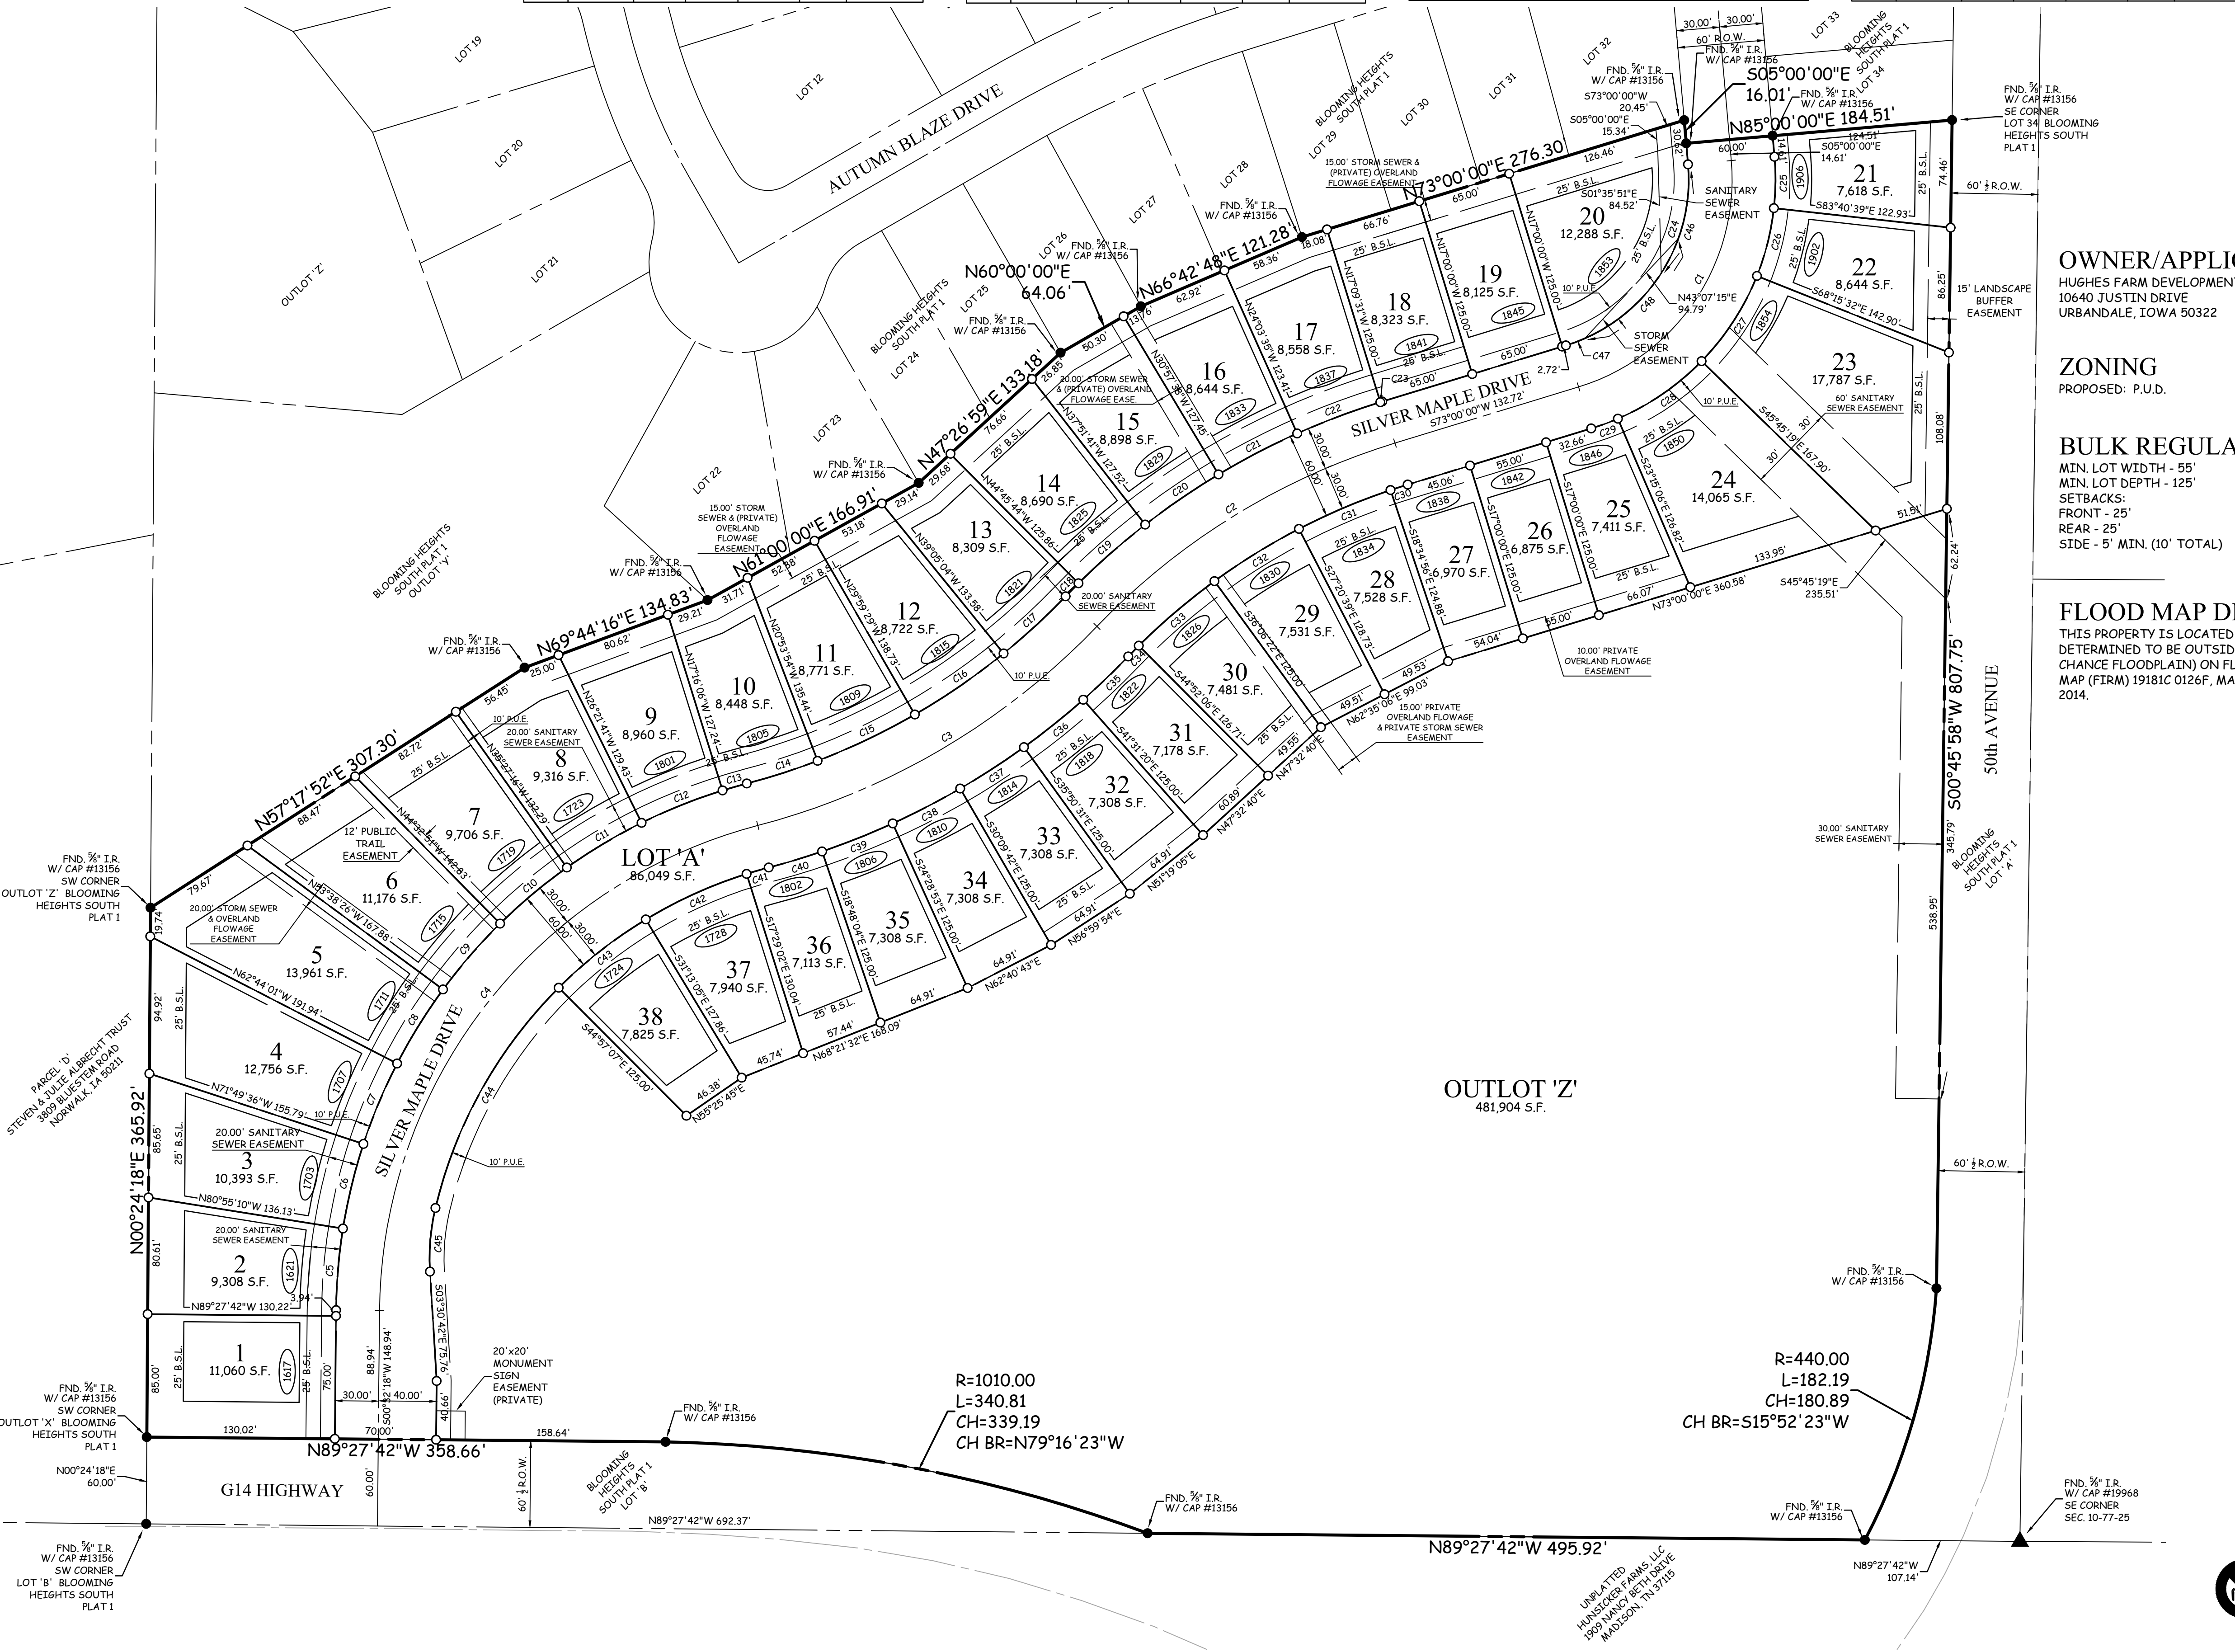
OWNER/APPLIC
HUGHES FARM DEVELOPMENT
10640 JUSTIN DRIVE
URBANDALE, IOWA 50322

ZONING
PROPOSED: P.U.D.

BULK REGULA
MIN. LOT WIDTH - 55'
MIN. LOT DEPTH - 125'
SETBACKS:
FRONT - 25'
REAR - 25'
SIDE - 5' MIN. (10' TOTAL)

FLOOD MAP D
THIS PROPERTY IS LOCATED
DETERMINED TO BE OUTSID
CHANCE FLOODPLAIN) ON FL
MAP (FIRM) 19181C 0126F, MA
2014.

AUTUMN BLAZE DRIVE
SILVER MAPLE DRIVE
LOT 'A'
86,049 S.F.
OUTLOT 'Z'
481,904 S.F.
50th AVENUE
G14 HIGHWAY

LOT 19
LOT 12
LOT 20
LOT 21
OUTLOT 'Z'
LOT 22
LOT 23
LOT 24
LOT 25
LOT 26
LOT 27
LOT 28
LOT 29
LOT 30
LOT 31
LOT 32
LOT 33
LOT 34
BLOOMING HEIGHTS SOUTH PLAT 1
BLOOMING HEIGHTS SOUTH PLAT 1 OUTLOT 'Y'
BLOOMING HEIGHTS SOUTH PLAT 1 LOT 'A'
BLOOMING HEIGHTS SOUTH PLAT 1 LOT 'B'

1
11,060 S.F.
2
9,308 S.F.
3
10,393 S.F.
4
12,756 S.F.
5
13,961 S.F.
6
11,176 S.F.
7
9,706 S.F.
8
9,316 S.F.
9
8,960 S.F.
10
8,448 S.F.
11
8,771 S.F.
12
8,722 S.F.
13
8,309 S.F.
14
8,690 S.F.
15
8,898 S.F.
16
8,644 S.F.
17
8,558 S.F.
18
8,323 S.F.
19
8,125 S.F.
20
12,288 S.F.
21
7,618 S.F.
22
8,644 S.F.
23
17,787 S.F.
24
14,065 S.F.
25
7,411 S.F.
26
6,875 S.F.
27
6,970 S.F.
28
7,528 S.F.
29
7,531 S.F.
30
7,481 S.F.
31
7,178 S.F.
32
7,308 S.F.
33
7,308 S.F.
34
7,308 S.F.
35
7,308 S.F.
36
7,113 S.F.
37
7,940 S.F.
38
7,825 S.F.

1617 1621 1703 1707 1711 1715 1719 1723 1801 1805 1809 1815 1821 1825 1829 1833 1837 1841 1845 1853 1906 1902 1854 1850 1846 1842 1838 1834 1830 1826 1822 1818 1814 1810 1806 1802 1728 1724

N57°17'52"E 307.30'
N69°44'16"E 134.83'
N61°00'00"E 166.91'
N47°26'59"E 133.18'
N60°00'00"E
64.06'
N66°42'48"E 121.28'
N73°00'00"E 276.30
S05°00'00"E
16.01'
N85°00'00"E 184.51'
S00°45'58"W 807.75'
N00°24'18"E 365.92'
N89°27'42"W 358.66'
N89°27'42"W 495.92'
N89°27'42"W 692.37'
N00°24'18"E
60.00'
N89°27'42"W
107.14'

R=1010.00
L=340.81
CH=339.19
CH BR=N79°16'23"W

R=440.00
L=182.19
CH=180.89
CH BR=S15°52'23"W

FND. ⅝" I.R. W/ CAP #13156
FND. ⅝" I.R. W/ CAP #13156 SW CORNER OUTLOT 'Z' BLOOMING HEIGHTS SOUTH PLAT 1
FND. ⅝" I.R. W/ CAP #13156 SW CORNER OUTLOT 'X' BLOOMING HEIGHTS SOUTH PLAT 1
FND. ⅝" I.R. W/ CAP #13156 SW CORNER LOT 'B' BLOOMING HEIGHTS SOUTH PLAT 1
FND. ⅝" I.R. W/ CAP #13156 SE CORNER LOT 34 BLOOMING HEIGHTS SOUTH PLAT 1
FND. ⅝" I.R. W/ CAP #19968 SE CORNER SEC. 10-77-25

PARCEL 'D' STEVEN & JULIE ALBRECHT TRUST 3809 BLUESTEM ROAD NORWALK, IA 50211
UNPLATTED HUNSICKER FARMS, LLC 1909 NANCY BETH DRIVE MADISON, TN 37115

60' ½ R.O.W.
60' R.O.W.
15' LANDSCAPE BUFFER EASEMENT
SANITARY SEWER EASEMENT
STORM SEWER EASEMENT
60' SANITARY SEWER EASEMENT
30.00' SANITARY SEWER EASEMENT
20.00' SANITARY SEWER EASEMENT
12' PUBLIC TRAIL EASEMENT
20.00' STORM SEWER & OVERLAND FLOWAGE EASEMENT
15.00' STORM SEWER & (PRIVATE) OVERLAND FLOWAGE EASEMENT
20.00' STORM SEWER & (PRIVATE) OVERLAND FLOWAGE EASE.
10.00' PRIVATE OVERLAND FLOWAGE EASEMENT
15.00' PRIVATE OVERLAND FLOWAGE & PRIVATE STORM SEWER EASEMENT
20'x20' MONUMENT SIGN EASEMENT (PRIVATE)
10' P.U.E.
25' B.S.L.

S73°00'00"W 20.45'
S05°00'00"E 15.34'
S05°00'00"E 14.61'
S01°35'51"E 84.52'
N43°07'15"E 94.79'
S73°00'00"W 132.72'
S45°45'19"E 235.51'
S45°45'19"E 167.90'
N73°00'00"E 360.58'
N62°35'06"E 99.03'
N47°32'40"E
N51°19'05"E
N56°59'54"E
N62°40'43"E
N68°21'32"E 168.09'
N55°25'45"E
S03°30'42"E 75.76'
S00°32'18"W 148.94'
N89°27'42"W 130.22'
N80°55'10"W 136.13'
N71°49'36"W 155.79'
N62°44'01"W 191.94'
N53°38'26"W 167.88'
S83°40'39"E 122.93'
S68°15'32"E 142.90'